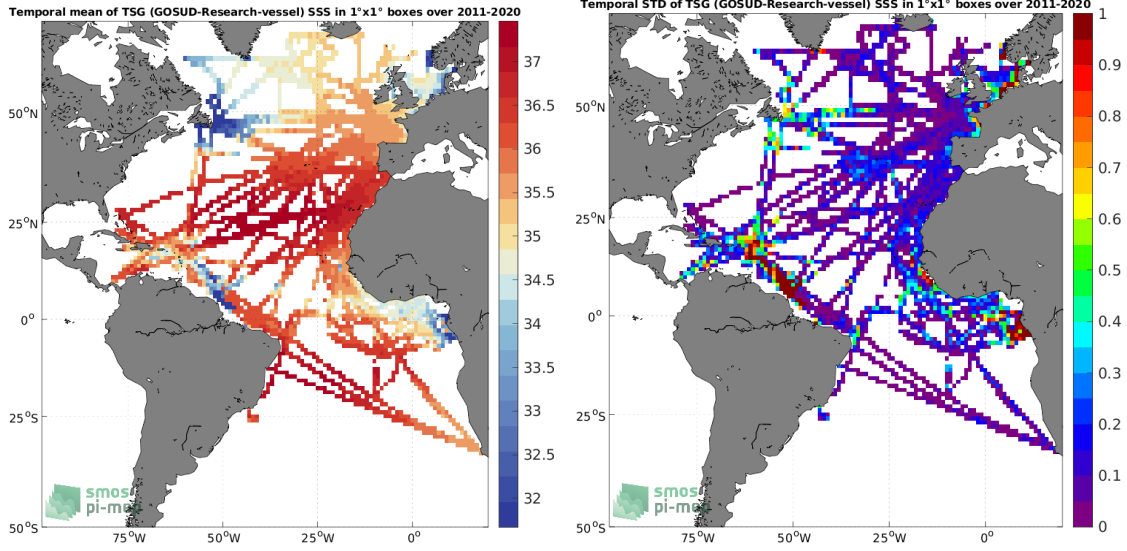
Temporal mean of TSG (GOSUD-Research-vessel) SSS in 1°x1° boxes over 2011-2020

50°N
25°N
0°
25°S
50°S
75°W 50°W 25°W 0°

37
36.5
36
35.5
35
34.5
34
33.5
33
32.5
32

smos pi-mep

Temporal STD of TSG (GOSUD-Research-vessel) SSS in 1°x1° boxes over 2011-2020

50°N
25°N
0°
25°S
50°S
75°W 50°W 25°W 0°

1
0.9
0.8
0.7
0.6
0.5
0.4
0.3
0.2
0.1
0

smos pi-mep